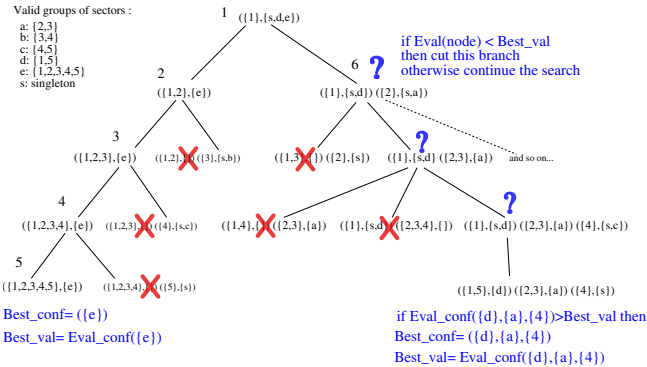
Valid groups of sectors :
a: {2,3}
b: {3,4}
c: {4,5}
d: {1,5}
e: {1,2,3,4,5}
s: singleton

1 ({1},{s,d,e})

if Eval(node) < Best_val
then cut this branch
otherwise continue the search

2 ({1,2},{e})

6 ({1},{s,d}) ({2},{s,a})

3 ({1,2,3},{e})

({1,2},{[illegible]) ({3},{s,b})

({1,3},{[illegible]}) ({2},{s})

({1},{s,d} ({2,3},{a})

and so on...

4 ({1,2,3,4},{e})

({1,2,3},{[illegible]) ({4},{s,c})

({1,4},{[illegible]) ({2,3},{a})

({1},{s,d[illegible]) ({2,3,4},{})

({1},{s,d}) ({2,3},{a}) ({4},{s,c})

5 ({1,2,3,4,5},{e})

({1,2,3,4},{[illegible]) ({5},{s})

({1,5},{d}) ({2,3},{a}) ({4},{s})

Best_conf= ({e})
Best_val= Eval_conf({e})

if Eval_conf({d},{a},{4})>Best_val then
Best_conf= ({d},{a},{4})
Best_val= Eval_conf({d},{a},{4})